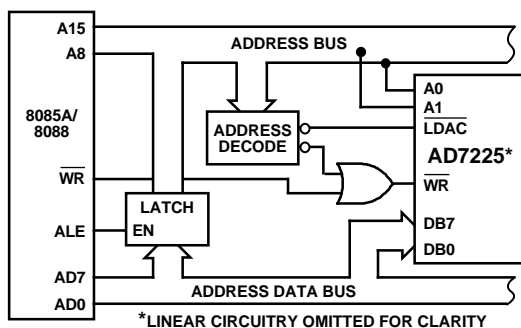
A15

A8

8085A/
8088

$\overline{WR}$

ALE

AD7

AD0

ADDRESS BUS

ADDRESS DECODE

LATCH

EN

A0

A1

$\overline{LDAC}$

AD7225*

$\overline{WR}$

DB7

DB0

ADDRESS DATA BUS

*LINEAR CIRCUITRY OMITTED FOR CLARITY